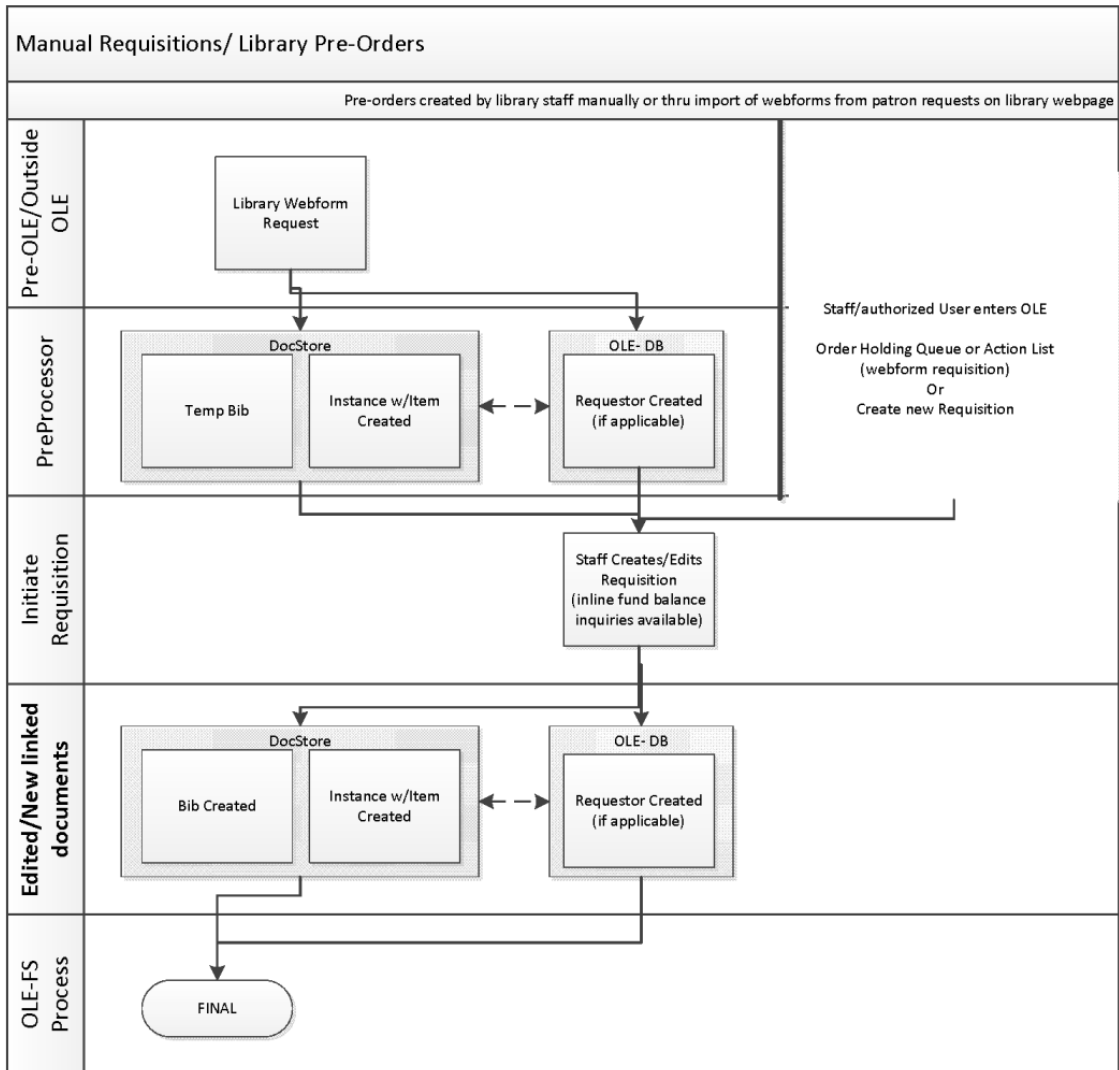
Manual Requisitions/ Library Pre-Orders

Pre-orders created by library staff manually or thru import of webforms from patron requests on library webpage

Pre-OLE/Outside OLE

Library Webform Request

PreProcessor

DocStore

Temp Bib

Instance w/Item Created

OLE- DB

Requestor Created (if applicable)

Staff/authorized User enters OLE

Order Holding Queue or Action List (webform requisition) Or Create new Requisition

Initiate Requisition

Staff Creates/Edits Requisition (inline fund balance inquiries available)

Edited/New linked documents

DocStore

Bib Created

Instance w/Item Created

OLE- DB

Requestor Created (if applicable)

OLE-FS Process

FINAL